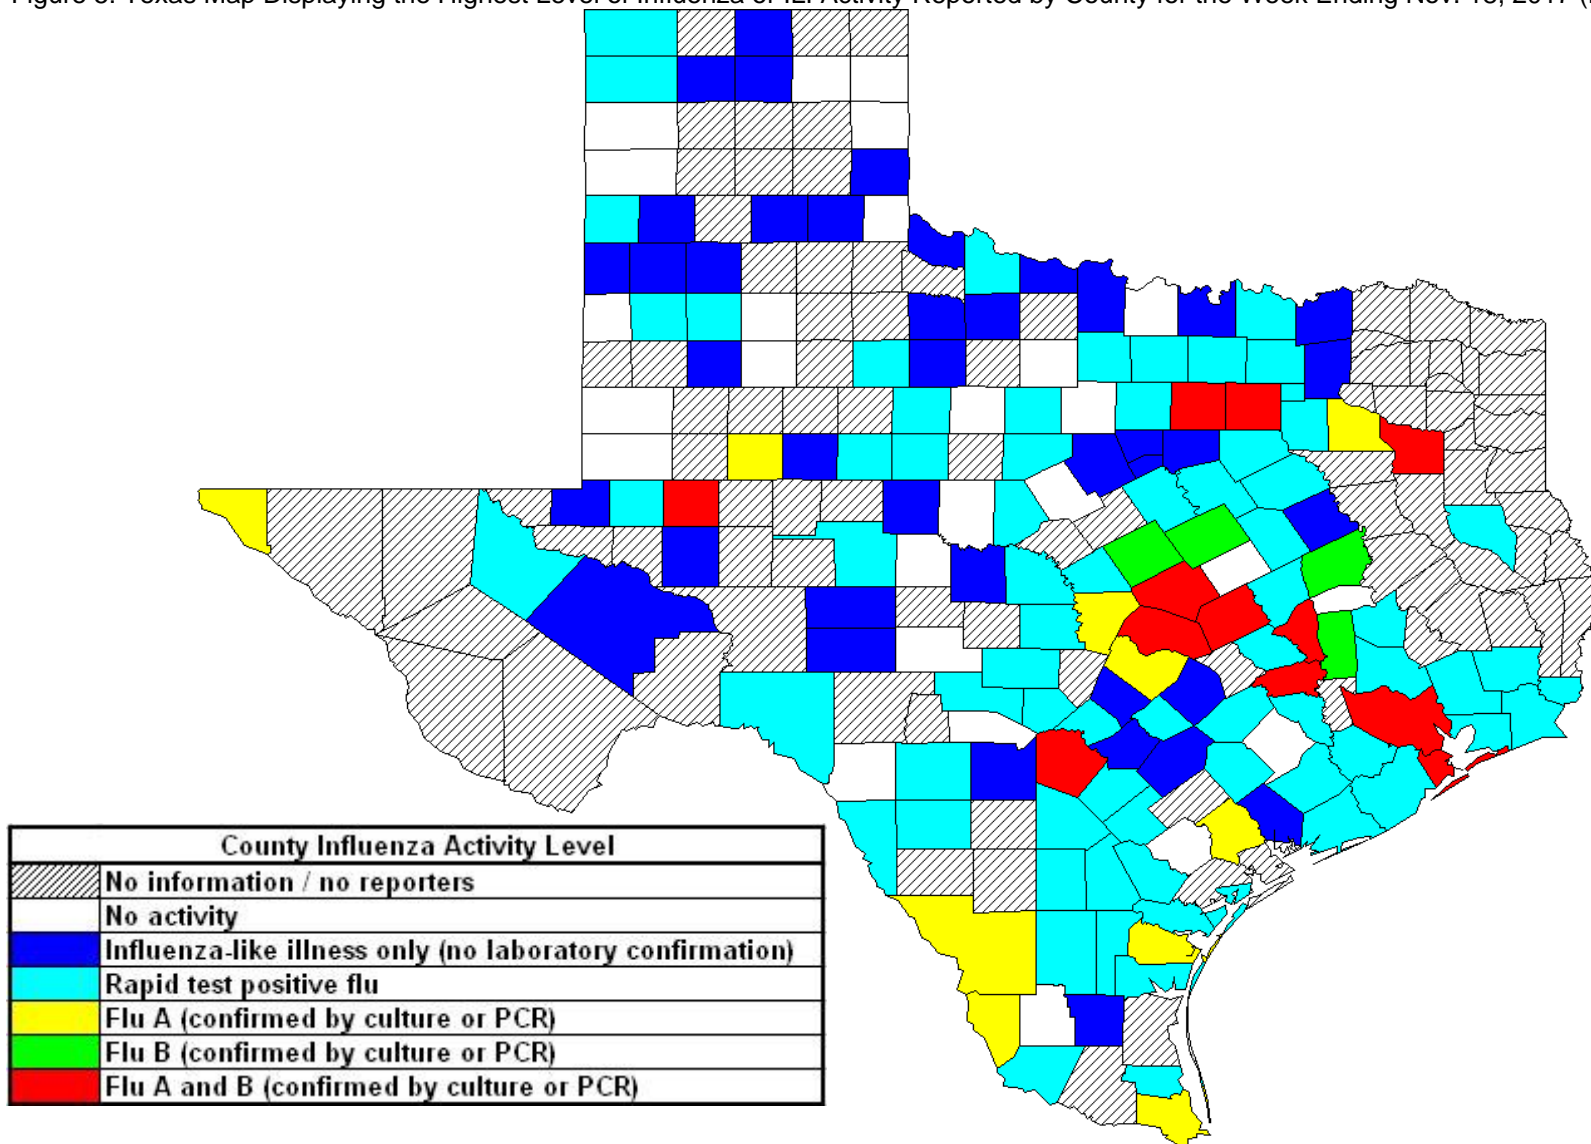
Figure 3: Texas Map Displaying the Highest Level of Influenza or ILI Activity Reported by County for the Week Ending Nov. 18, 2017 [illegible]

County Influenza Activity Level

| | |
|---|---|
| | No information / no reporters |
| | No activity |
| | Influenza-like illness only (no laboratory confirmation) |
| | Rapid test positive flu |
| | Flu A (confirmed by culture or PCR) |
| | Flu B (confirmed by culture or PCR) |
| | Flu A and B (confirmed by culture or PCR) |